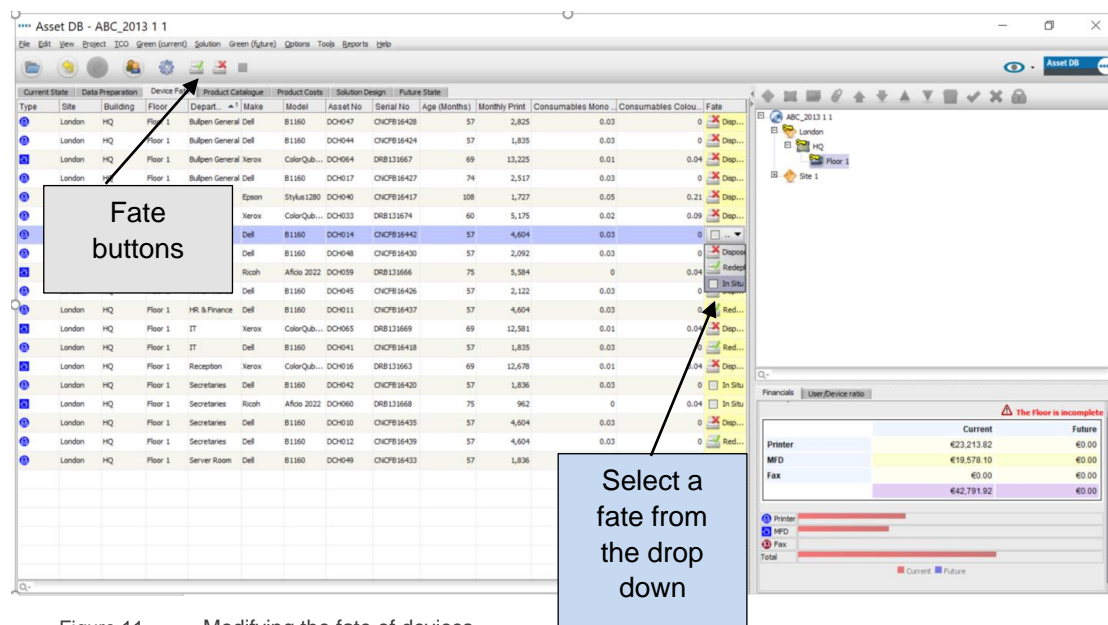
Asset DB - ABC_2013 1 1

File Edit View Project TCO Green (current) Solution Green (future) Options Tools Reports Help

Current State | Data Preparation | Device Fate | Product Catalogue | Product Costs | Solution Design | Future State

| Type | Site | Building | Floor | Depart... | Make | Model | Asset No | Serial No | Age (Months) | Monthly Print | Consumables Mono ... | Consumables Colou... | Fate |
|---|---|---|---|---|---|---|---|---|---|---|---|---|---|
| | London | HQ | Floor 1 | Bullpen General | Dell | B1160 | DCH047 | CNCFB16428 | 57 | 2,825 | 0.03 | 0 | Disp... |
| | London | HQ | Floor 1 | Bullpen General | Dell | B1160 | DCH044 | CNCFB16424 | 57 | 1,835 | 0.03 | 0 | Disp... |
| | London | HQ | Floor 1 | Bullpen General | Xerox | ColorQub... | DCH064 | DRB131667 | 69 | 13,225 | 0.01 | 0.04 | Disp... |
| | London | HQ | Floor 1 | Bullpen General | Dell | B1160 | DCH017 | CNCFB16427 | 74 | 2,517 | 0.03 | 0 | Disp... |
| | | | | | Epson | Stylus1280 | DCH040 | CNCFB16417 | 108 | 1,727 | 0.05 | 0.21 | Disp... |
| | | | | | Xerox | ColorQub... | DCH033 | DRB131674 | 60 | 5,175 | 0.02 | 0.09 | Disp... |
| | | | | | Dell | B1160 | DCH014 | CNCFB16442 | 57 | 4,604 | 0.03 | 0 | ... |
| | | | | | Dell | B1160 | DCH048 | CNCFB16430 | 57 | 2,092 | 0.03 | 0 | Dispose |
| | | | | | Ricoh | Aficio 2022 | DCH059 | DRB131666 | 75 | 5,584 | 0 | 0.04 | Redepl |
| | | | | | Dell | B1160 | DCH045 | CNCFB16426 | 57 | 2,122 | 0.03 | 0 | In Situ |
| | London | HQ | Floor 1 | HR & Finance | Dell | B1160 | DCH011 | CNCFB16437 | 57 | 4,604 | 0.03 | 0 | Red... |
| | London | HQ | Floor 1 | IT | Xerox | ColorQub... | DCH065 | DRB131669 | 69 | 12,581 | 0.01 | 0.04 | Disp... |
| | London | HQ | Floor 1 | IT | Dell | B1160 | DCH041 | CNCFB16418 | 57 | 1,835 | 0.03 | 0 | Disp... |
| | London | HQ | Floor 1 | Reception | Xerox | ColorQub... | DCH016 | DRB131663 | 69 | 12,678 | 0.01 | 0.04 | Disp... |
| | London | HQ | Floor 1 | Secretaries | Dell | B1160 | DCH042 | CNCFB16420 | 57 | 1,836 | 0.03 | 0 | In Situ |
| | London | HQ | Floor 1 | Secretaries | Ricoh | Aficio 2022 | DCH060 | DRB131668 | 75 | 962 | 0 | 0.04 | In Situ |
| | London | HQ | Floor 1 | Secretaries | Dell | B1160 | DCH010 | CNCFB16435 | 57 | 4,604 | 0.03 | 0 | Disp... |
| | London | HQ | Floor 1 | Secretaries | Dell | B1160 | DCH012 | CNCFB16439 | 57 | 4,604 | 0.03 | 0 | Red... |
| | London | HQ | Floor 1 | Server Room | Dell | B1160 | DCH049 | CNCFB16433 | 57 | 1,836 | | | |

Fate buttons

Select a fate from the drop down

Asset DB

ABC_2013 1 1
London
HQ
Floor 1
Site 1

Financials | User/Device ratio

The Floor is incomplete

| | Current | Future |
|---|---|---|
| Printer | €23,213.82 | €0.00 |
| MFD | €19,578.10 | €0.00 |
| Fax | €0.00 | €0.00 |
| | €42,791.92 | €0.00 |

Printer
MFD
Fax
Total
Current Future

Figure 11 Modifying the fate of devices